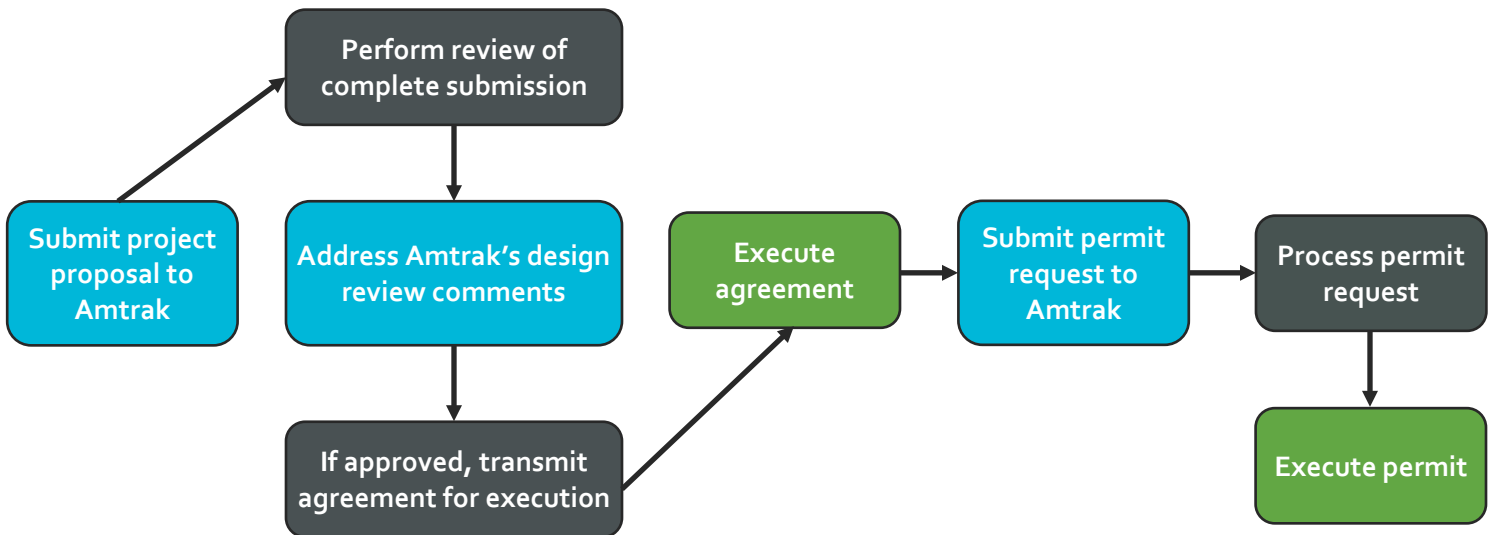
Submit project proposal to Amtrak

Perform review of complete submission

Address Amtrak's design review comments

If approved, transmit agreement for execution

Execute agreement

Submit permit request to Amtrak

Process permit request

Execute permit